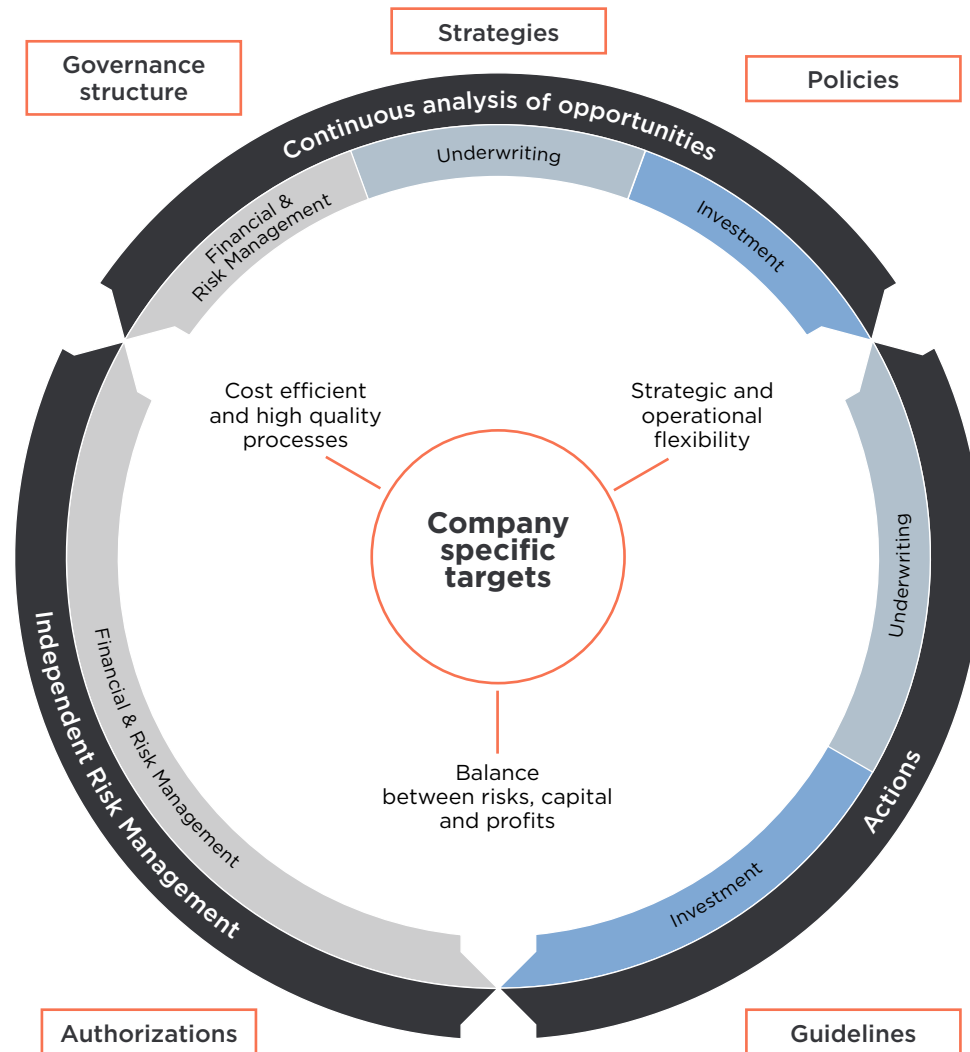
Strategies

Governance structure

Policies

Continuous analysis of opportunities

Underwriting

Financial & Risk Management

Investment

Cost efficient and high quality processes

Strategic and operational flexibility

Company specific targets

Underwriting

Independent Risk Management

Financial & Risk Management

Balance between risks, capital and profits

Actions

Investment

Authorizations

Guidelines